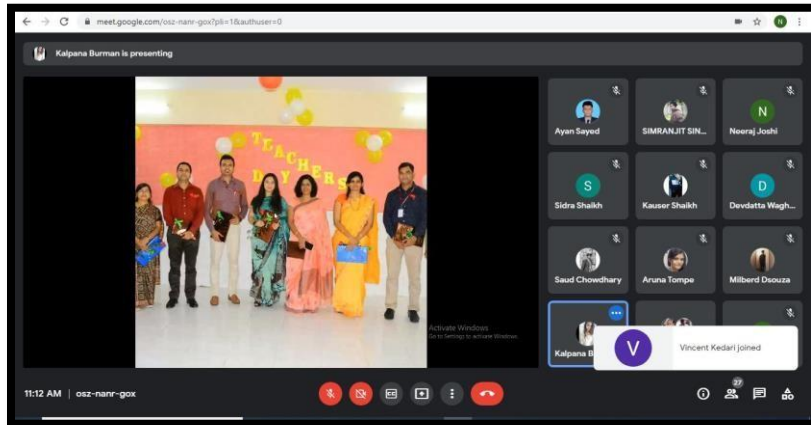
meet.google.com/osz-nanr-gox?pli=1&authuser=0

Kalpana Burman is presenting

TEACHERS DAY

Activate Windows
Go to Settings to activate Windows.

Ayan Sayed
SIMRANJIT SIN...
N
Neeraj Joshi
S
Sidra Shaikh
Kauser Shaikh
D
Devdatta Wagh...
Saud Chowdhary
Aruna Tompe
Milberd Dsouza
Kalpana B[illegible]

V
Vincent Kedari joined

11:12 AM | osz-nanr-gox

27